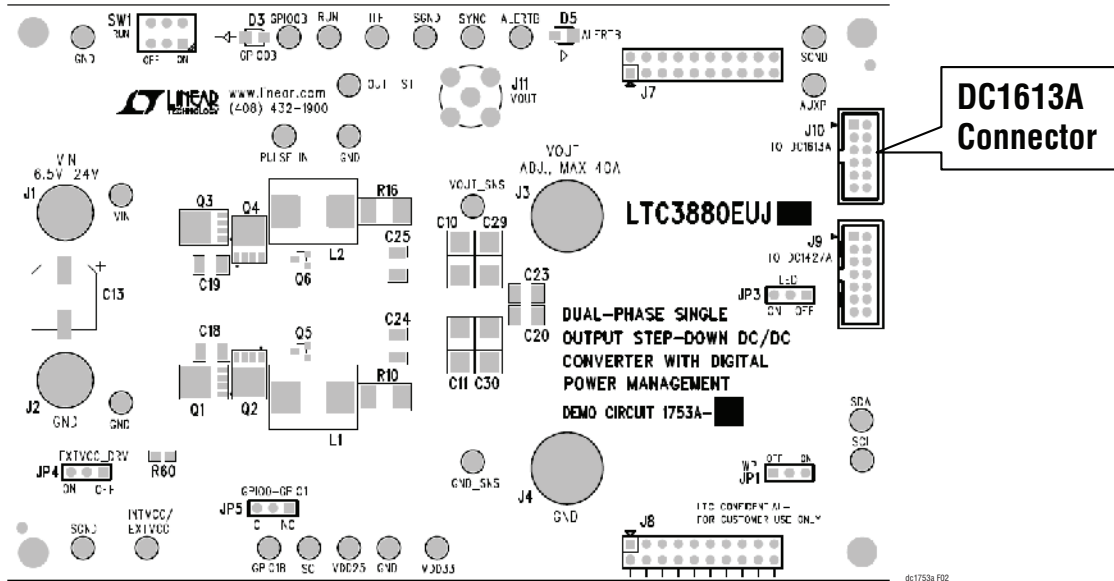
SW1
RUN
OFF ON
D3 GPIO0B
GPIO0B
RUN
ITF
SGND
SYNC
ALERTB
D5
ALERTB
GND
www.linear.com
(408) 432-1900
LINEAR TECHNOLOGY
OUT_ST
J11
VOUT
J7
SGND
AUXP
DC1613A Connector
J10
TO DC1613A
PULSE IN
GND
VIN
6.5V 24V
J1
VIN
VOUT
ADJ., MAX 40A
VOUT_SNS
J3
R16
Q3
Q4
C10 C29
LTC3880EUJ
C25
J9
TO DC1427A
C19
Q6
L2
C13
C23
JP3
LED
ON OFF
DUAL-PHASE SINGLE
OUTPUT STEP-DOWN DC/DC
CONVERTER WITH DIGITAL
POWER MANAGEMENT
C18
Q5
C24
C20
R10
C11 C30
J2
GND
GND
Q1
Q2
L1
DEMO CIRCUIT 1753A-
SDA
SCL
EXTVCC_DRV
JP4
ON OFF
R60
GND_SNS
J4
WP
JP1
OFF ON
GPIO0-GPIO1
JP5
C NC
GND
SGND
INTVCC/
EXTVCC
GPIO1B
SC
VDD25
GND
VDD33
J8
LTC CONFIDENTIAL-
FOR CUSTOMER USE ONLY
dc1753a F02